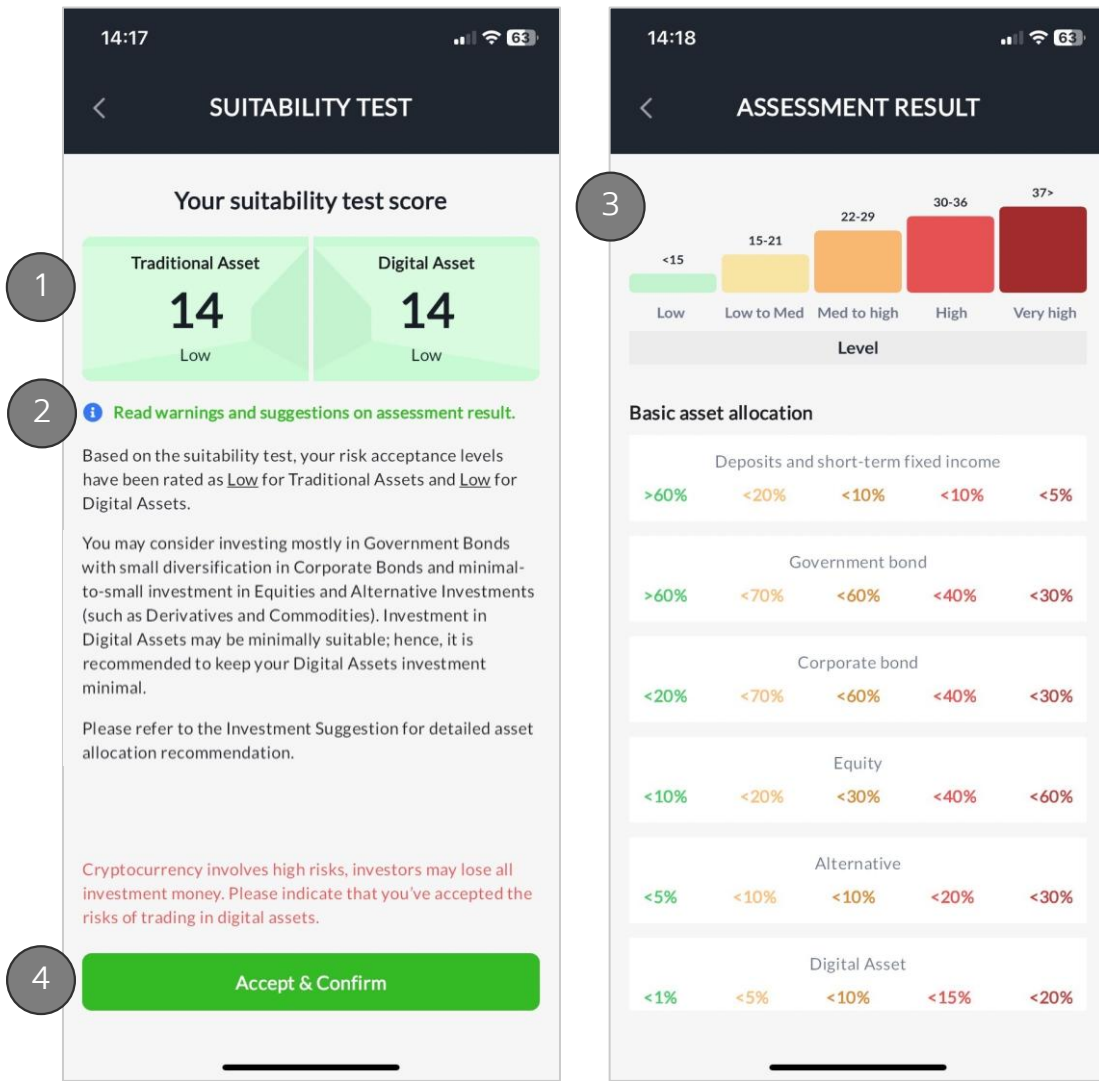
14:17

SUITABILITY TEST

Your suitability test score

1

| Traditional Asset | Digital Asset |
|---|---|
| 14 | 14 |
| Low | Low |

2

Read warnings and suggestions on assessment result.

Based on the suitability test, your risk acceptance levels have been rated as Low for Traditional Assets and Low for Digital Assets.

You may consider investing mostly in Government Bonds with small diversification in Corporate Bonds and minimal-to-small investment in Equities and Alternative Investments (such as Derivatives and Commodities). Investment in Digital Assets may be minimally suitable; hence, it is recommended to keep your Digital Assets investment minimal.

Please refer to the Investment Suggestion for detailed asset allocation recommendation.

Cryptocurrency involves high risks, investors may lose all investment money. Please indicate that you've accepted the risks of trading in digital assets.

4

Accept & Confirm

14:18

ASSESSMENT RESULT

3

| <15 | 15-21 | 22-29 | 30-36 | 37> |
|---|---|---|---|---|
| Low | Low to Med | Med to high | High | Very high |

Level

Basic asset allocation

Deposits and short-term fixed income
>60% <20% <10% <10% <5%

Government bond
>60% <70% <60% <40% <30%

Corporate bond
<20% <70% <60% <40% <30%

Equity
<10% <20% <30% <40% <60%

Alternative
<5% <10% <10% <20% <30%

Digital Asset
<1% <5% <10% <15% <20%